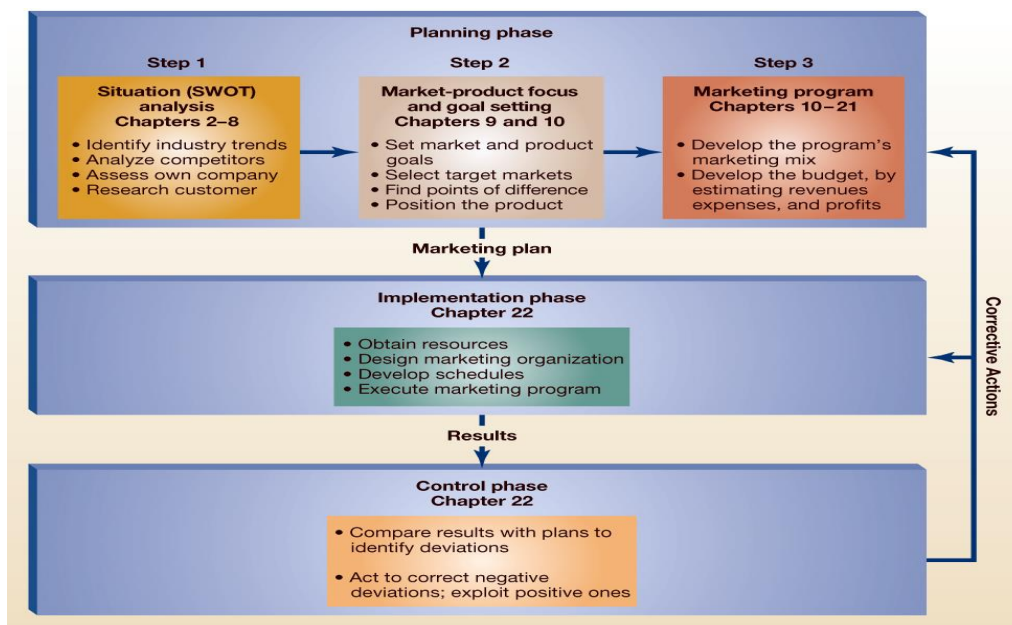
Planning phase

Step 1

Situation (SWOT) analysis
Chapters 2–8

• Identify industry trends
• Analyze competitors
• Assess own company
• Research customer

Step 2

Market-product focus and goal setting
Chapters 9 and 10

• Set market and product goals
• Select target markets
• Find points of difference
• Position the product

Step 3

Marketing program
Chapters 10 – 21

• Develop the program's marketing mix
• Develop the budget, by estimating revenues expenses, and profits

Marketing plan

Implementation phase
Chapter 22

• Obtain resources
• Design marketing organization
• Develop schedules
• Execute marketing program

Results

Control phase
Chapter 22

• Compare results with plans to identify deviations

• Act to correct negative deviations; exploit positive ones

Corrective Actions